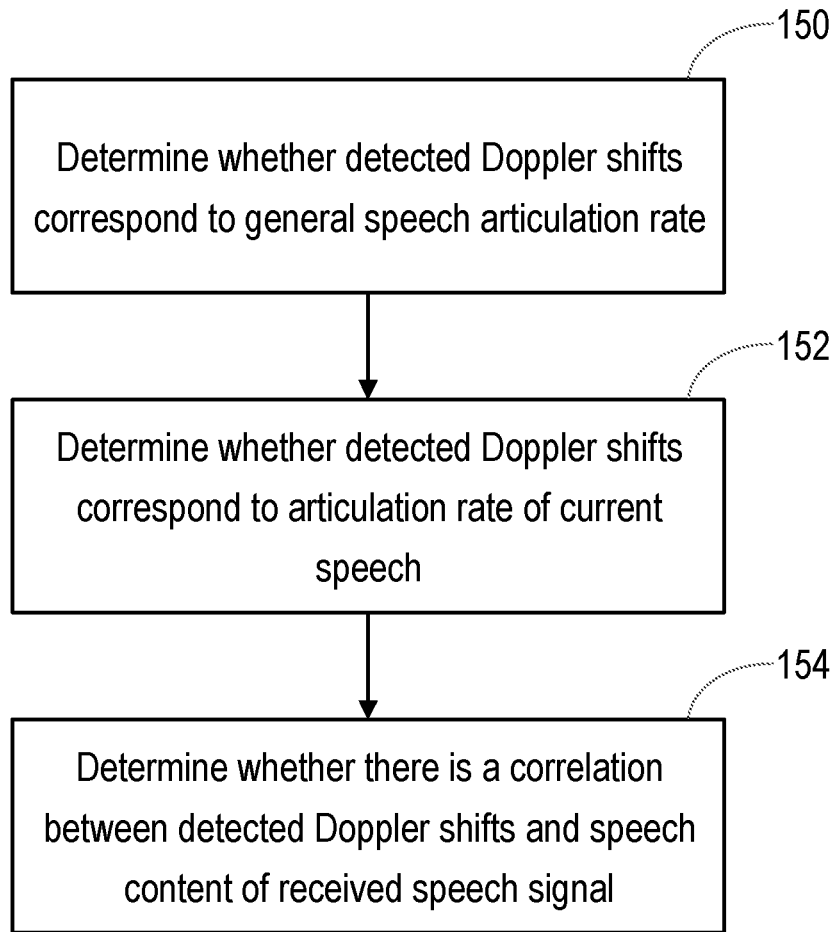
150

Determine whether detected Doppler shifts correspond to general speech articulation rate

152

Determine whether detected Doppler shifts correspond to articulation rate of current speech

154

Determine whether there is a correlation between detected Doppler shifts and speech content of received speech signal